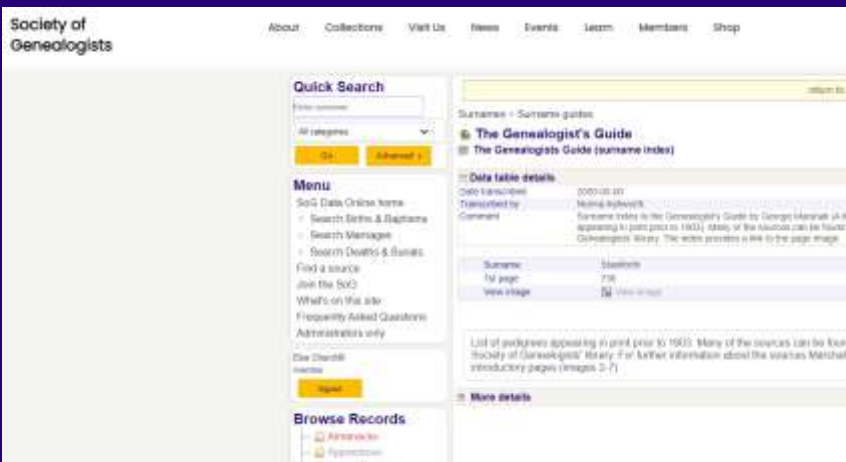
Society of Genealogists

About Collections Visit Us News Events Learn Members Shop

Quick Search

Enter surname

All categories

Go Advanced »

Menu

SoG Data Online home

Search Births & Baptisms

Search Marriages

Search Deaths & Burials

Find a source

Join the SoG

What's on this site

Frequently Asked Questions

Administrators only

Else Churchill

member

Signed

Browse Records

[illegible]

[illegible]

return to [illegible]

Surnames > Surname guides

The Genealogist's Guide

The Genealogists Guide (surname index)

Data table details

Date transcribed 2000-00-00

Transcribed by Norma Ashworth

Comment Surname index to the Genealogist's Guide by George Marshall (4 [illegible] appearing in print prior to 1903). Many of the sources can be found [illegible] Genealogists' library. The index provides a link to the page image.

| | |
|---|---|
| Surname | Stanford |
| 1st page | 735 |
| View image | View image |

List of pedigrees appearing in print prior to 1903. Many of the sources can be fou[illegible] Society of Genealogists' library. For further information about the sources Marshall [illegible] introductory pages (images 3-7)

More details